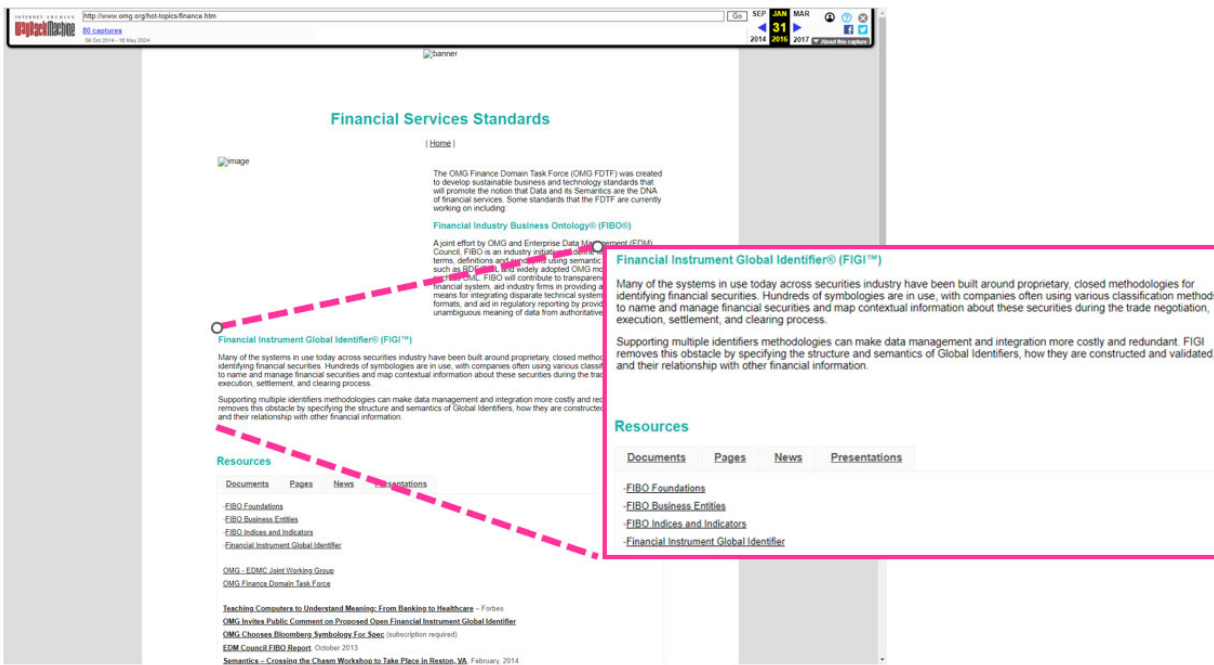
INTERNET ARCHIVE WayBackMachine http://www.omg.org/hot-topics/finance.htm Go SEP JAN MAR 31 2014 2016 2017 80 captures 09 Oct 2014 - 16 May 2024 About this capture

banner

Financial Services Standards

| Home |

image

The OMG Finance Domain Task Force (OMG FDTF) was created to develop sustainable business and technology standards that will promote the notion that Data and its Semantics are the DNA of financial services. Some standards that the FDTF are currently working on including:

Financial Industry Business Ontology® (FIBO®)

A joint effort by OMG and Enterprise Data Management (EDM) Council, FIBO is an industry initiative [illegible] terms, definitions and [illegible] using semantic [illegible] such as RDF/OWL and widely adopted OMG mo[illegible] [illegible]OML. FIBO will contribute to transparen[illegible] financial system, aid industry firms in providing a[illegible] means for integrating disparate technical system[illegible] formats, and aid in regulatory reporting by provid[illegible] unambiguous meaning of data from authoritative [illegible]

Financial Instrument Global Identifier® (FIGI™)

Many of the systems in use today across securities industry have been built around proprietary, closed methodologies for identifying financial securities. Hundreds of symbologies are in use, with companies often using various classification methods to name and manage financial securities and map contextual information about these securities during the trade negotiation, execution, settlement, and clearing process.

Supporting multiple identifiers methodologies can make data management and integration more costly and redundant. FIGI removes this obstacle by specifying the structure and semantics of Global Identifiers, how they are constructed and validated, and their relationship with other financial information.

Resources

| Documents | Pages | News | Presentations |
|---|---|---|---|

-FIBO Foundations
-FIBO Business Entities
-FIBO Indices and Indicators
-Financial Instrument Global Identifier

OMG - EDMC Joint Working Group
OMG Finance Domain Task Force

Teaching Computers to Understand Meaning: From Banking to Healthcare – Forbes
OMG Invites Public Comment on Proposed Open Financial Instrument Global Identifier
OMG Chooses Bloomberg Symbology For Spec (subscription required)
EDM Council FIBO Report, October 2013
Semantics – Crossing the Chasm Workshop to Take Place in Reston, VA, February, 2014